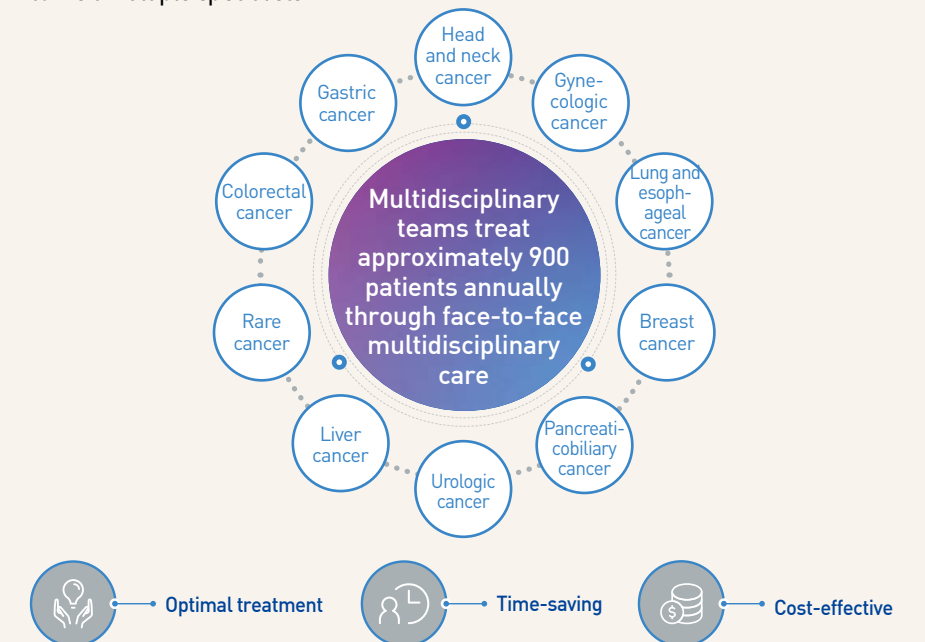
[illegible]

Head and neck cancer

Gyne-cologic cancer

Lung and esoph-ageal cancer

Breast cancer

Pancreati-cobiliary cancer

Urologic cancer

Liver cancer

Rare cancer

Colorectal cancer

Gastric cancer

Multidisciplinary teams treat approximately 900 patients annually through face-to-face multidisciplinary care

Optimal treatment

Time-saving

Cost-effective